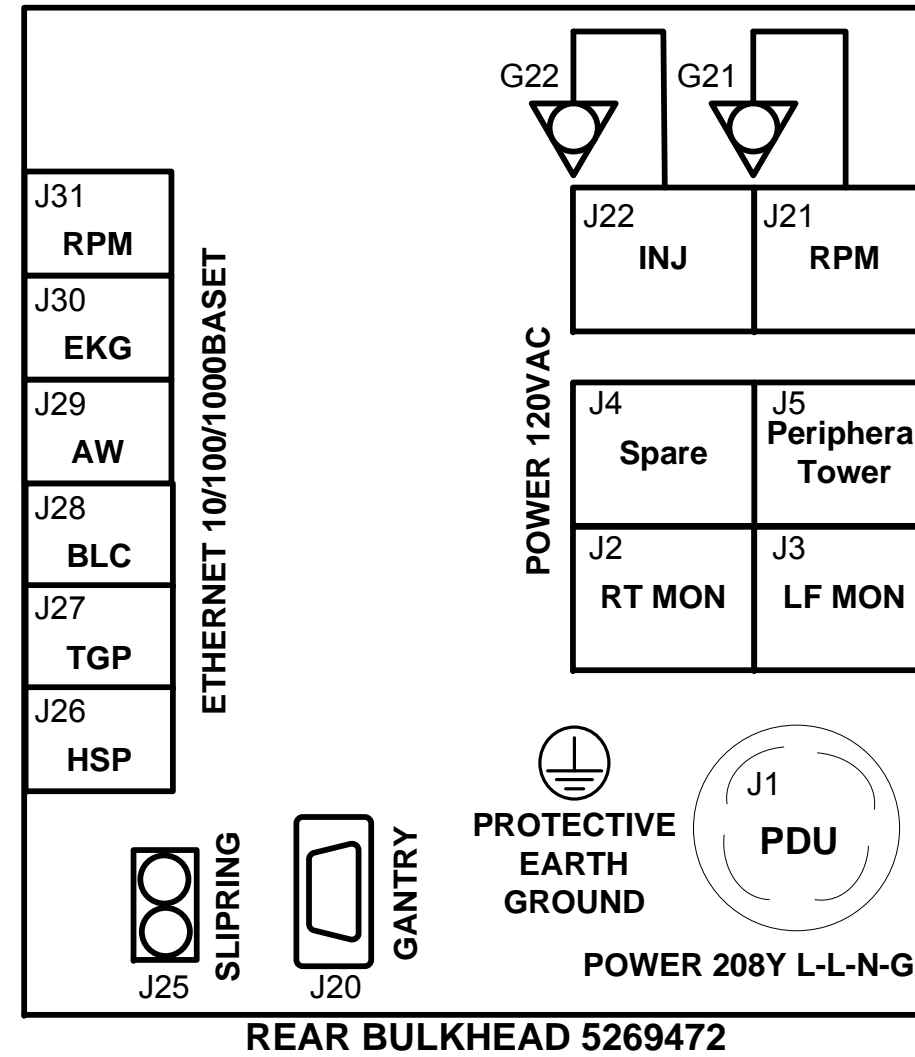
G22
G21

J31
RPM
J30
EKG
J29
AW
J28
BLC
J27
TGP
J26
HSP

ETHERNET 10/100/1000BASET

POWER 120VAC

J22
INJ
J21
RPM
J4
Spare
J5
Periphera
Tower
J2
RT MON
J3
LF MON

PROTECTIVE
EARTH
GROUND

J1
PDU

POWER 208Y L-L-N-G

SLIPRING
J25
GANTRY
J20

REAR BULKHEAD 5269472